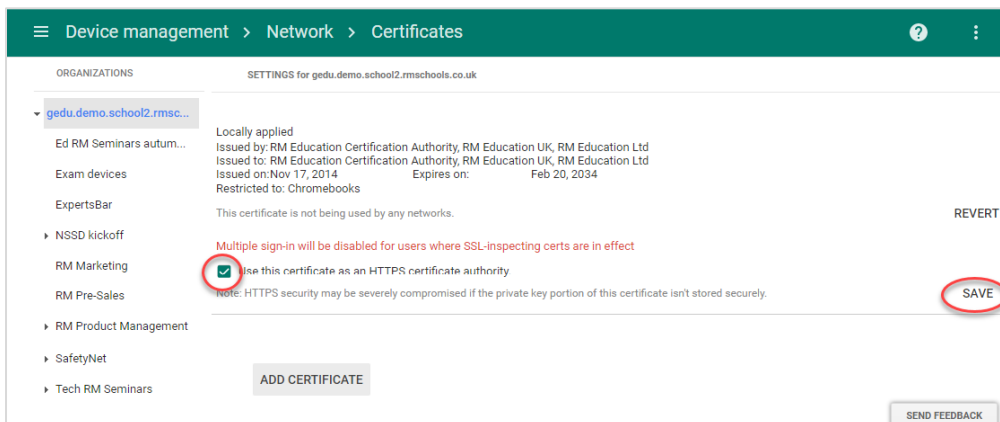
Device management > Network > Certificates

ORGANIZATIONS

gedu.demo.school2.rmsc...
Ed RM Seminars autum...
Exam devices
ExpertsBar
NSSD kickoff
RM Marketing
RM Pre-Sales
RM Product Management
SafetyNet
Tech RM Seminars

SETTINGS for gedu.demo.school2.rmschools.co.uk

Locally applied
Issued by: RM Education Certification Authority, RM Education UK, RM Education Ltd
Issued to: RM Education Certification Authority, RM Education UK, RM Education Ltd
Issued on:Nov 17, 2014 Expires on: Feb 20, 2034
Restricted to: Chromebooks

This certificate is not being used by any networks.

REVERT

Multiple sign-in will be disabled for users where SSL-inspecting certs are in effect

Use this certificate as an HTTPS certificate authority

Note: HTTPS security may be severely compromised if the private key portion of this certificate isn't stored securely.

SAVE

ADD CERTIFICATE

SEND FEEDBACK